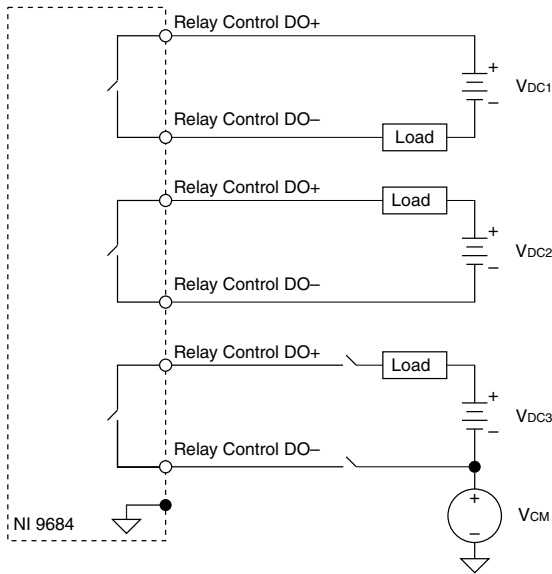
Relay Control DO+

+

$V_{DC1}$

–

Relay Control DO–

Load

Relay Control DO+

Load

+

$V_{DC2}$

–

Relay Control DO–

Relay Control DO+

Load

+

$V_{DC3}$

–

Relay Control DO–

+

$V_{CM}$

–

NI 9684